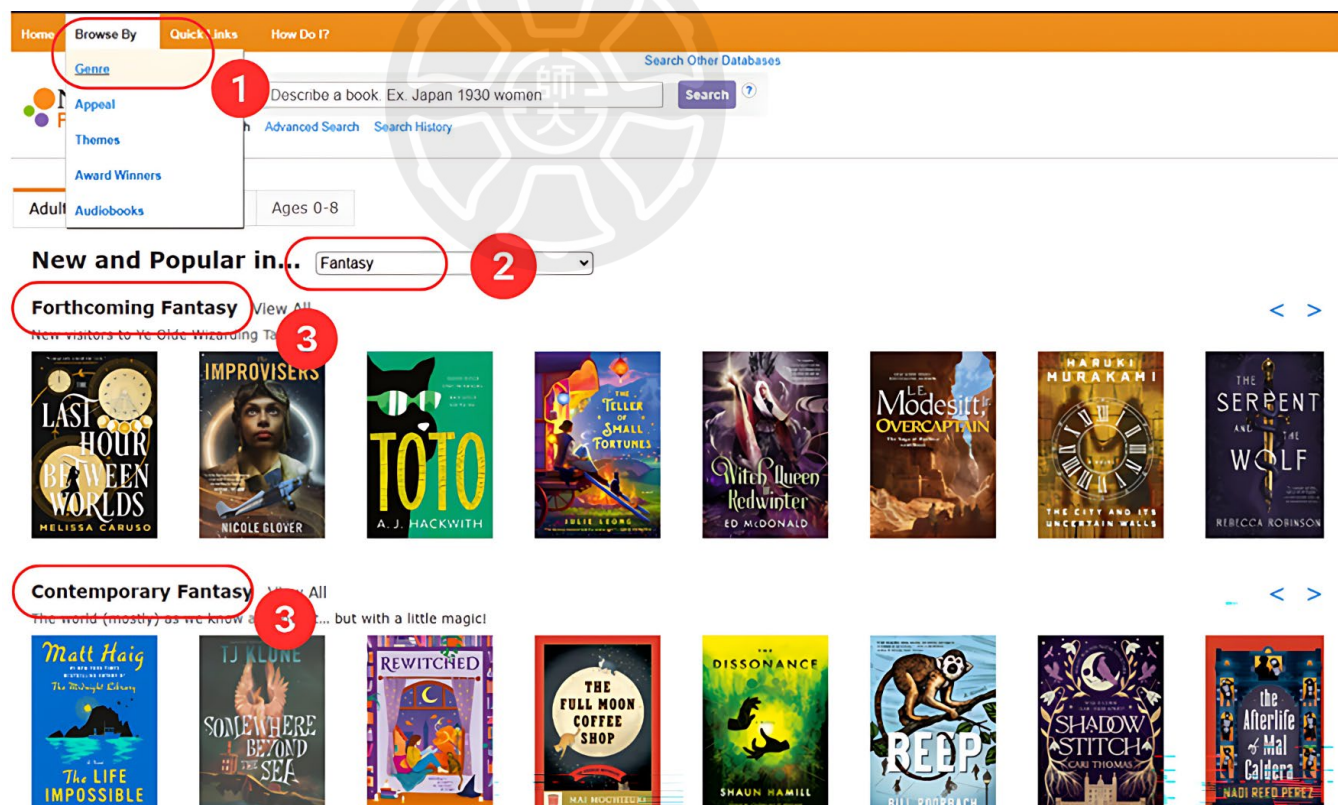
Home Browse By Quick Links How Do I?

Genre
Appeal
Themes
Award Winners
Audiobooks

1

Search Other Databases

Describe a book. Ex. Japan 1930 women Search ?

Advanced Search Search History

Adult Ages 0-8

New and Popular in... Fantasy

2

Forthcoming Fantasy View All

New visitors to Ye Olde Wizarding Ta

3

< >

LAST HOUR BETWEEN WORLDS MELISSA CARUSO

IMPROVISERS NICOLE GLOVER

TOTO A. J. HACKWITH

THE TELLER OF SMALL FORTUNES JULIE LEONG

Witch Queen of Redwinter ED McDONALD

L.E. Modesitt, Jr. OVERCAPTAIN

HARUKI MURAKAMI THE CITY AND ITS UNCERTAIN WALLS

THE SERPENT AND THE WOLF REBECCA ROBINSON

Contemporary Fantasy View All

The world (mostly) as we know it... but with a little magic!

3

< >

Matt Haig The Midnight Library The LIFE IMPOSSIBLE

TJ KLUNE SOMEWHERE BEYOND THE SEA

REWITCHED

THE FULL MOON COFFEE SHOP MAI MOCHIZUKI

THE DISSONANCE SHAUN HAMILL

REEP BILL ROORBACH

SHADOW STITCH CARI THOMAS

the Afterlife of Mal Caldera NADI REED PÉREZ